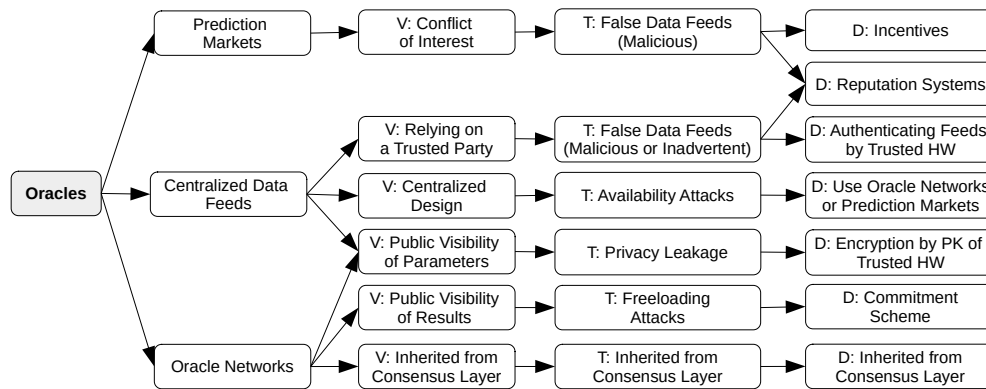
Oracles

Prediction Markets

Centralized Data Feeds

Oracle Networks

V: Conflict of Interest

V: Relying on a Trusted Party

V: Centralized Design

V: Public Visibility of Parameters

V: Public Visibility of Results

V: Inherited from Consensus Layer

T: False Data Feeds (Malicious)

T: False Data Feeds (Malicious or Inadvertent)

T: Availability Attacks

T: Privacy Leakage

T: Freeloading Attacks

T: Inherited from Consensus Layer

D: Incentives

D: Reputation Systems

D: Authenticating Feeds by Trusted HW

D: Use Oracle Networks or Prediction Markets

D: Encryption by PK of Trusted HW

D: Commitment Scheme

D: Inherited from Consensus Layer